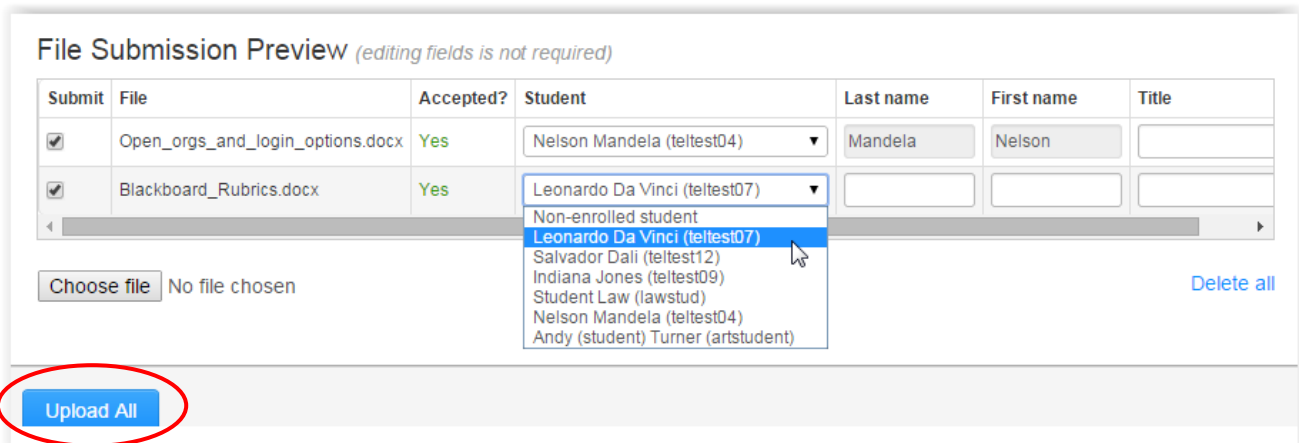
File Submission Preview (editing fields is not required)

| Submit | File | Accepted? | Student | Last name | First name | Title |
|---|---|---|---|---|---|---|
| ✔ | Open_orgs_and_login_options.docx | Yes | Nelson Mandela (teltest04) | Mandela | Nelson | |
| ✔ | Blackboard_Rubrics.docx | Yes | Leonardo Da Vinci (teltest07) | | | |

Non-enrolled student
Leonardo Da Vinci (teltest07)
Salvador Dali (teltest12)
Indiana Jones (teltest09)
Student Law (lawstud)
Nelson Mandela (teltest04)
Andy (student) Turner (artstudent)

Choose file No file chosen

Delete all

Upload All